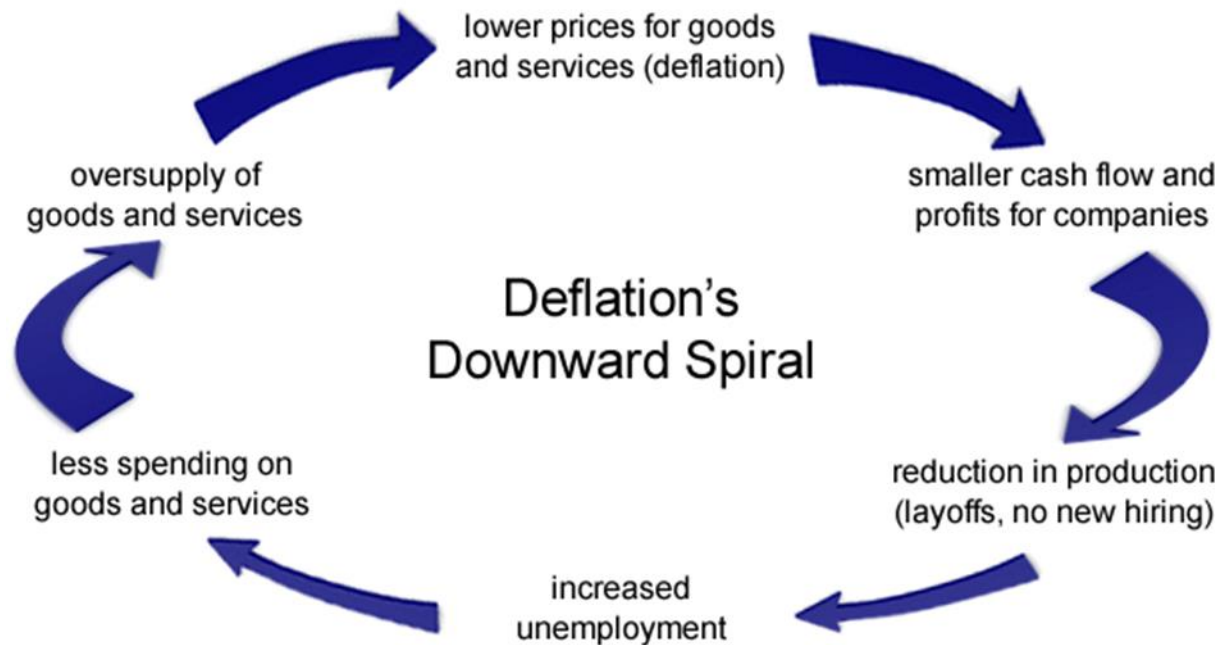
lower prices for goods and services (deflation)

smaller cash flow and profits for companies

reduction in production (layoffs, no new hiring)

increased unemployment

less spending on goods and services

oversupply of goods and services

Deflation's Downward Spiral